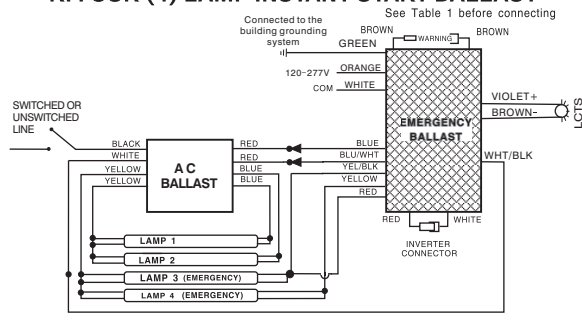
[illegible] (4) LAMP INSTANT START BALLAST

See Table 1 before connecting

Connected to the building grounding system

BROWN
WARNING
BROWN
GREEN
120-277V
ORANGE
COM
WHITE
VIOLET+
BROWN-
LCTS
EMERGENCY BALLAST
SWITCHED OR UNSWITCHED LINE
BLACK
WHITE
YELLOW
YELLOW
A C BALLAST
RED
RED
BLUE
BLUE
BLUE
BLU/WHT
YEL/BLK
YELLOW
RED
WHT/BLK
RED
WHITE
INVERTER CONNECTOR
LAMP 1
LAMP 2
LAMP 3 (EMERGENCY)
LAMP 4 (EMERGENCY)